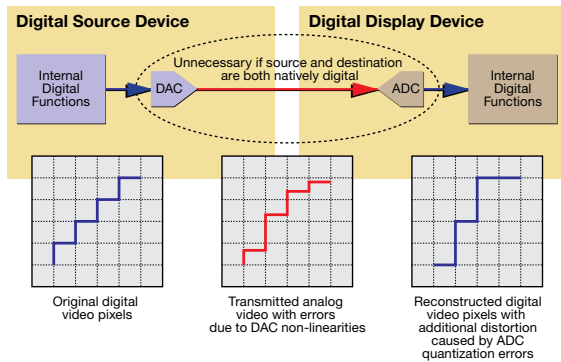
Digital Source Device

Digital Display Device

Unnecessary if source and destination are both natively digital

Internal Digital Functions

DAC

ADC

Internal Digital Functions

Original digital video pixels

Transmitted analog video with errors due to DAC non-linearities

Reconstructed digital video pixels with additional distortion caused by ADC quantization errors